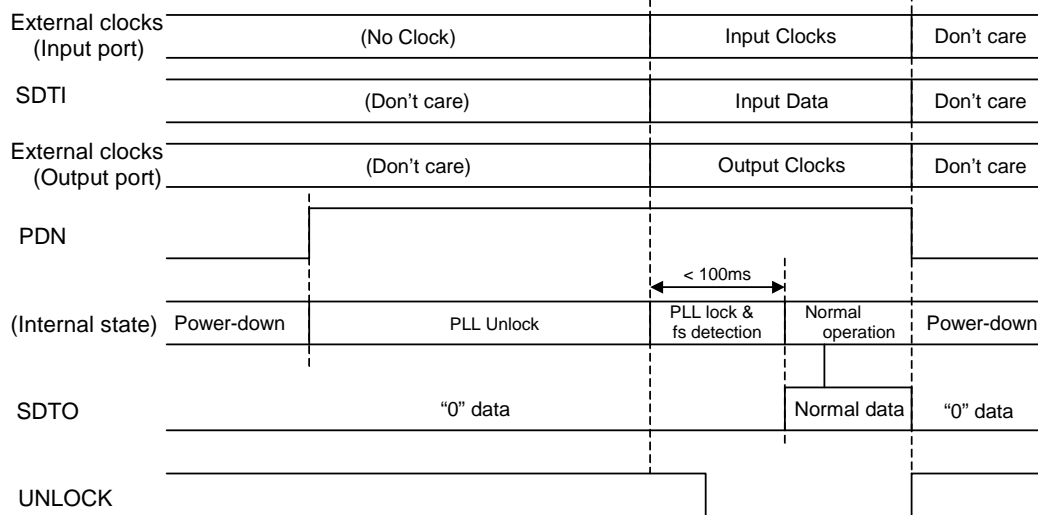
External clocks (Input port)
(No Clock)
Input Clocks
Don’t care

SDTI
(Don’t care)
Input Data
Don’t care

External clocks (Output port)
(Don’t care)
Output Clocks
Don’t care

PDN

< 100ms

(Internal state)
Power-down
PLL Unlock
PLL lock & fs detection
Normal operation
Power-down

SDTO
“0” data
Normal data
“0” data

UNLOCK